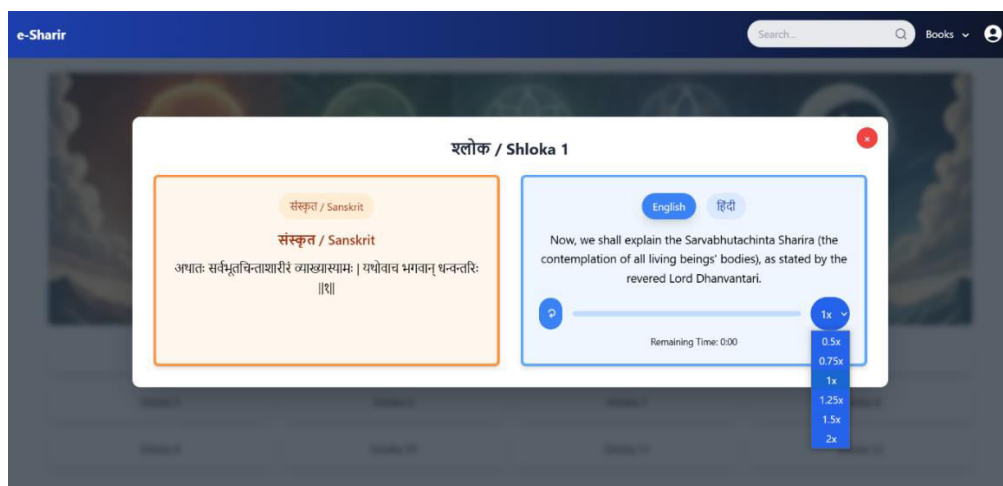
e-Sharir

Search...

Books

श्लोक / Shloka 1

संस्कृत / Sanskrit

संस्कृत / Sanskrit

अथातः सर्वभूतचिन्ताशारीरं व्याख्यास्यामः | यथोवाच भगवान् धन्वन्तरिः ||१||

English

हिंदी

Now, we shall explain the Sarvabhutachinta Sharira (the contemplation of all living beings' bodies), as stated by the revered Lord Dhanvantari.

1x

Remaining Time: 0:00

0.5x

0.75x

1x

1.25x

1.5x

2x